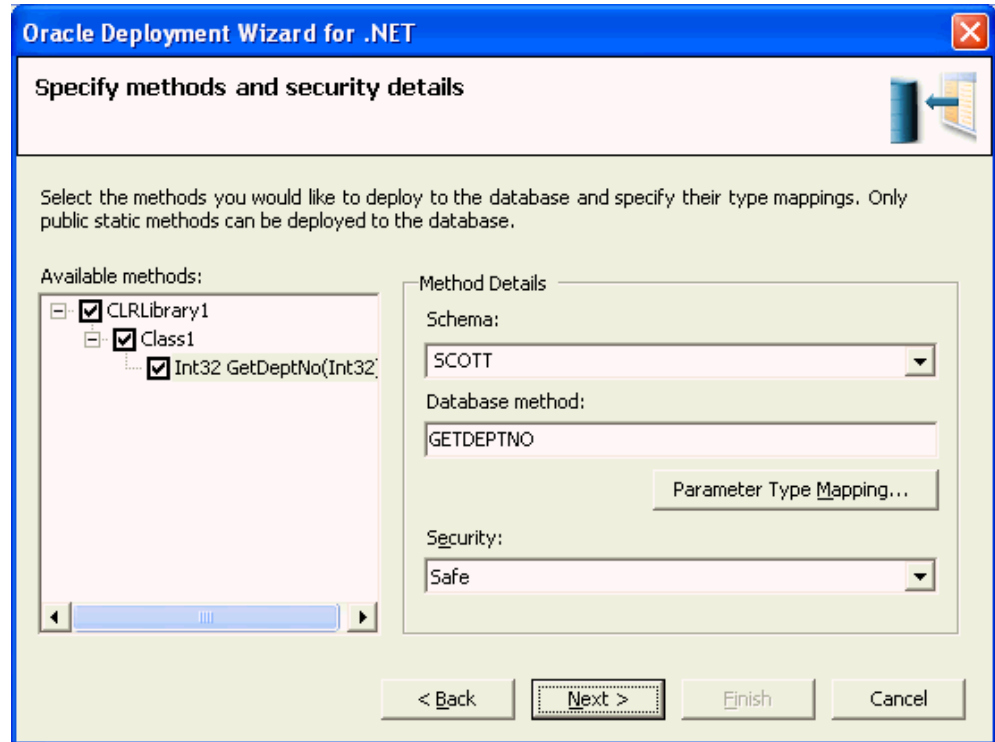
Oracle Deployment Wizard for .NET

Specify methods and security details

Select the methods you would like to deploy to the database and specify their type mappings. Only public static methods can be deployed to the database.

Available methods:

CLRLibrary1
Class1
Int32 GetDeptNo(Int32)

Method Details

Schema:

SCOTT

Database method:

GETDEPTNO

Parameter Type Mapping...

Security:

Safe

< Back

Next >

Finish

Cancel